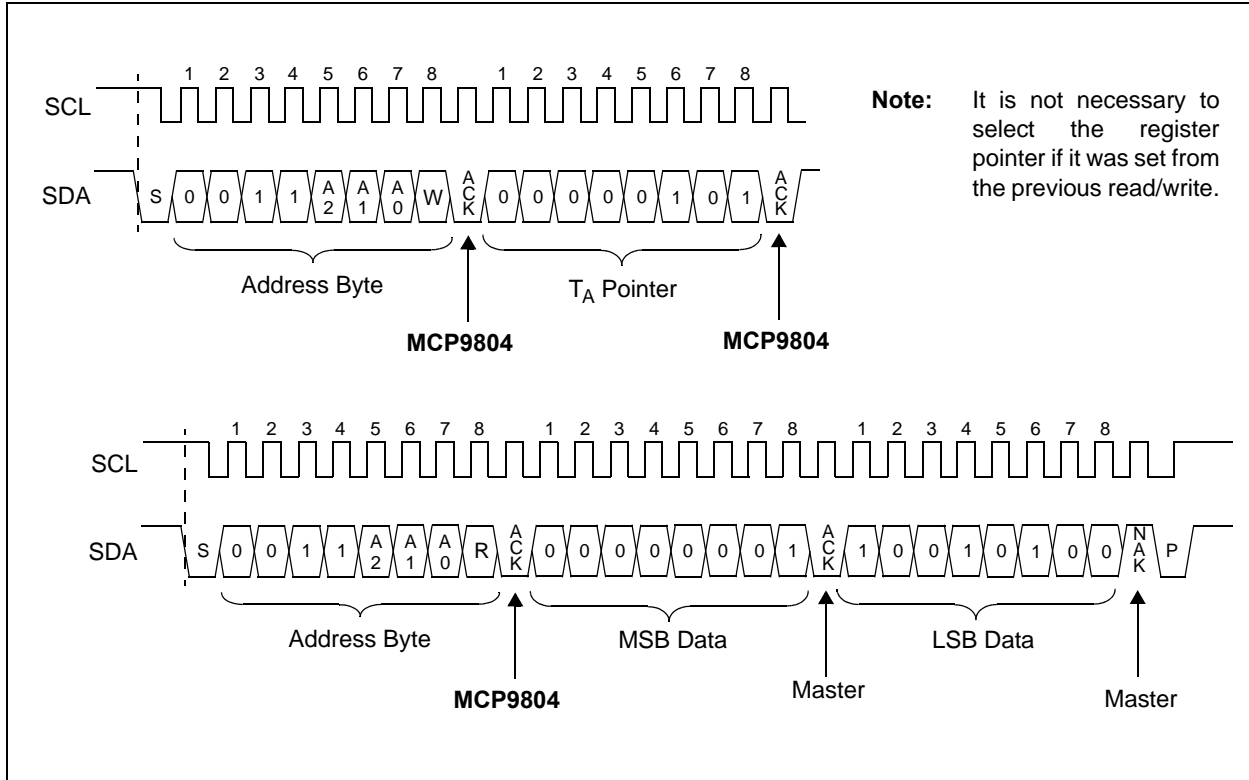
1 2 3 4 5 6 7 8 1 2 3 4 5 6 7 8

SCL

SDA S 0 0 1 1 A 2 A 1 A 0 W A C K 0 0 0 0 0 1 0 1 A C K

Address Byte

$T_A$ Pointer

MCP9804

MCP9804

**Note:** It is not necessary to select the register pointer if it was set from the previous read/write.

1 2 3 4 5 6 7 8 1 2 3 4 5 6 7 8 1 2 3 4 5 6 7 8

SCL

SDA S 0 0 1 1 A 2 A 1 A 0 R A C K 0 0 0 0 0 0 0 1 A C K 1 0 0 1 0 1 0 0 N A K P

Address Byte

MSB Data

LSB Data

MCP9804

Master

Master